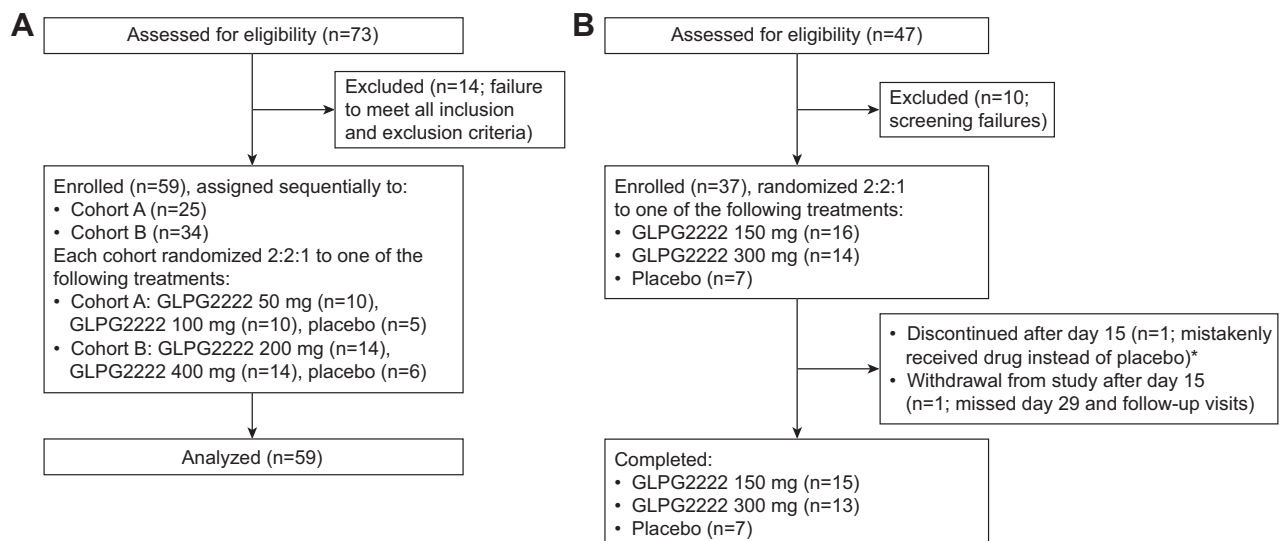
A

Assessed for eligibility (n=73)

Excluded (n=14; failure to meet all inclusion and exclusion criteria)

Enrolled (n=59), assigned sequentially to:
• Cohort A (n=25)
• Cohort B (n=34)
Each cohort randomized 2:2:1 to one of the following treatments:
• Cohort A: GLPG2222 50 mg (n=10), GLPG2222 100 mg (n=10), placebo (n=5)
• Cohort B: GLPG2222 200 mg (n=14), GLPG2222 400 mg (n=14), placebo (n=6)

Analyzed (n=59)

B

Assessed for eligibility (n=47)

Excluded (n=10; screening failures)

Enrolled (n=37), randomized 2:2:1 to one of the following treatments:
• GLPG2222 150 mg (n=16)
• GLPG2222 300 mg (n=14)
• Placebo (n=7)

• Discontinued after day 15 (n=1; mistakenly received drug instead of placebo)*
• Withdrawal from study after day 15 (n=1; missed day 29 and follow-up visits)

Completed:
• GLPG2222 150 mg (n=15)
• GLPG2222 300 mg (n=13)
• Placebo (n=7)